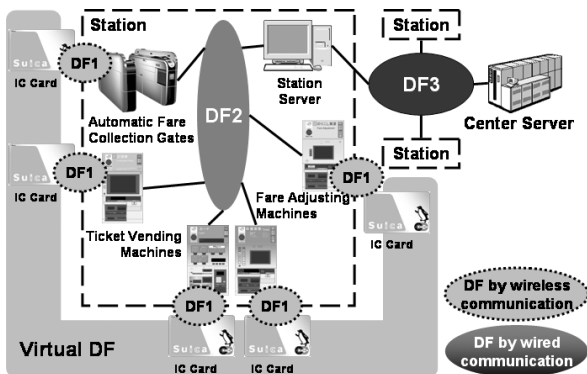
Station

Station

Station

DF1

Suica

IC Card

Automatic Fare Collection Gates

DF2

Station Server

DF3

Center Server

DF1

Suica

IC Card

DF1

Fare Adjusting Machines

Suica

IC Card

Ticket Vending Machines

DF1

DF1

Suica

IC Card

Suica

IC Card

Virtual DF

DF by wireless communication

DF by wired communication